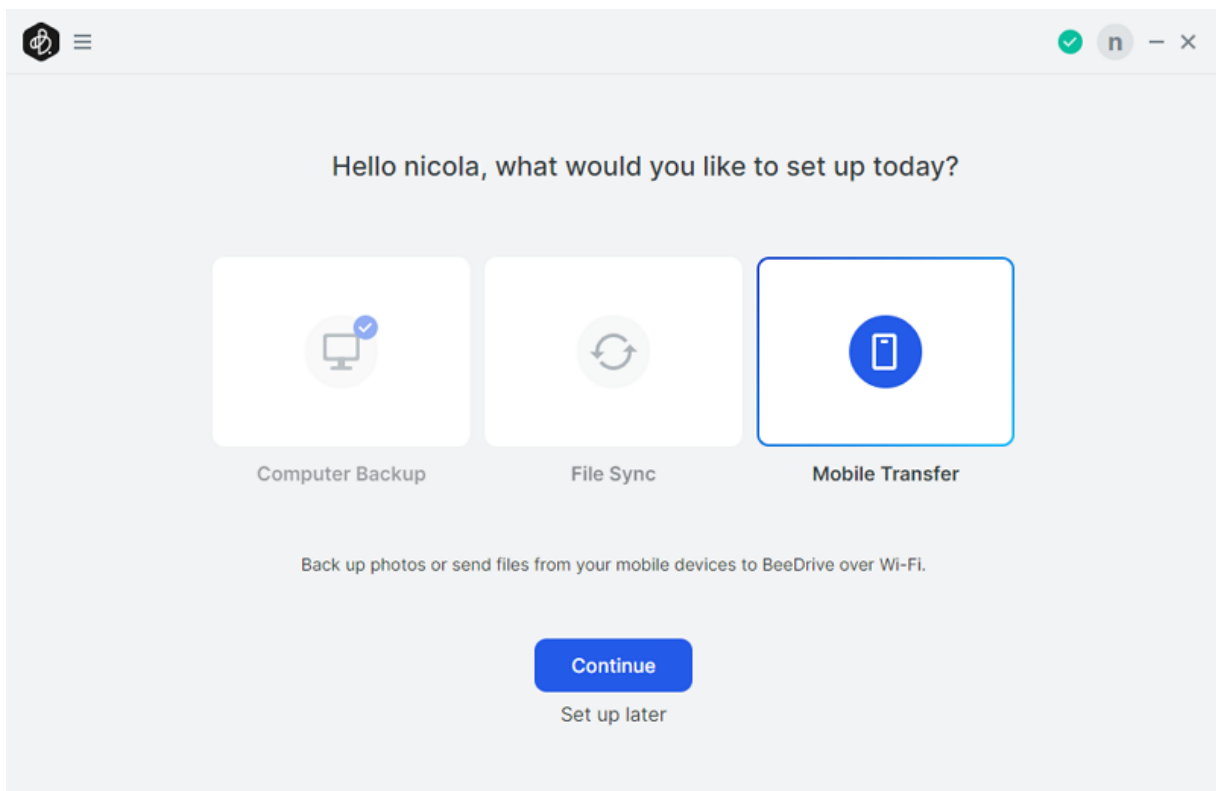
n

Hello nicola, what would you like to set up today?

Computer Backup

File Sync

Mobile Transfer

Back up photos or send files from your mobile devices to BeeDrive over Wi-Fi.

Continue

Set up later